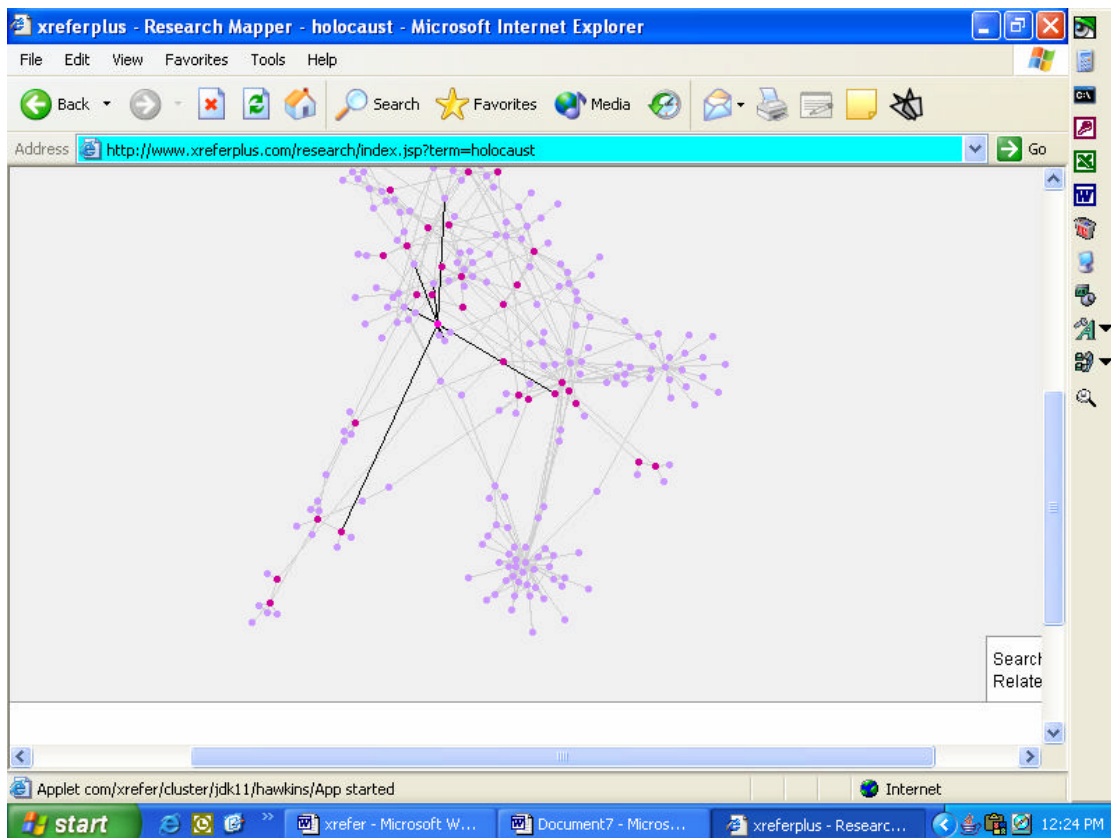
xreferplus - Research Mapper - holocaust - Microsoft Internet Explorer

File Edit View Favorites Tools Help

Back Search Favorites Media

Address http://www.xreferplus.com/research/index.jsp?term=holocaust Go

Searcl
Relate

Applet com/xrefer/cluster/jdk11/hawkins/App started

Internet

start xrefer - Microsoft W... Document7 - Micros... xreferplus - Researc... 12:24 PM